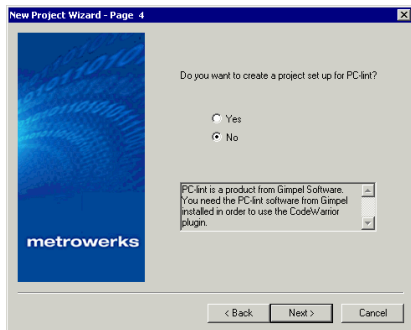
New Project Wizard - Page 4

metrowerks

Do you want to create a project set up for PC-lint?

Yes

No

PC-lint is a product from Gimpel Software. You need the PC-lint software from Gimpel installed in order to use the CodeWarrior plugin.

< Back

Next >

Cancel